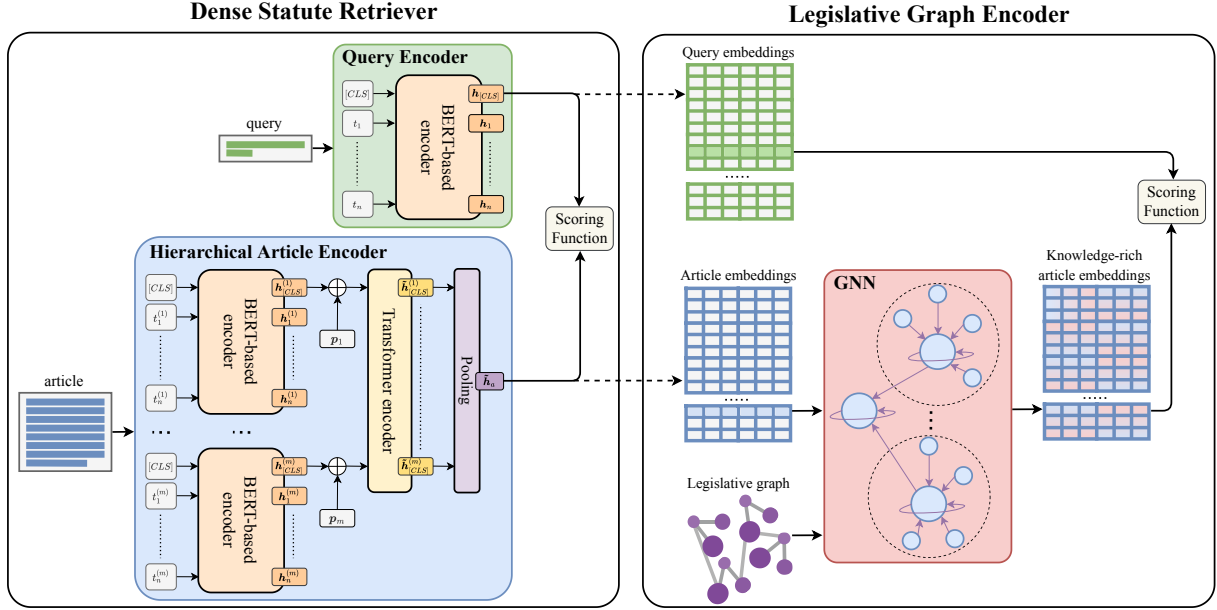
Dense Statute Retriever

Legislative Graph Encoder

Query Encoder

$[CLS]$

$t_1$

$t_n$

query

BERT-based encoder

$\boldsymbol{h}_{[CLS]}$

$\boldsymbol{h}_1$

$\boldsymbol{h}_n$

Scoring Function

Hierarchical Article Encoder

$[CLS]$

$t_1^{(1)}$

$t_n^{(1)}$

BERT-based encoder

$\boldsymbol{h}_{[CLS]}^{(1)}$

$\boldsymbol{h}_1^{(1)}$

$\boldsymbol{h}_n^{(1)}$

$\boldsymbol{p}_1$

Transformer encoder

$\tilde{\boldsymbol{h}}_{[CLS]}^{(1)}$

Pooling

$\hat{\boldsymbol{h}}_a$

article

$[CLS]$

$t_1^{(m)}$

$t_n^{(m)}$

BERT-based encoder

$\boldsymbol{h}_{[CLS]}^{(m)}$

$\boldsymbol{h}_1^{(m)}$

$\boldsymbol{h}_n^{(m)}$

$\boldsymbol{p}_m$

$\tilde{\boldsymbol{h}}_{[CLS]}^{(m)}$

Query embeddings

Scoring Function

Article embeddings

GNN

Knowledge-rich article embeddings

Legislative graph